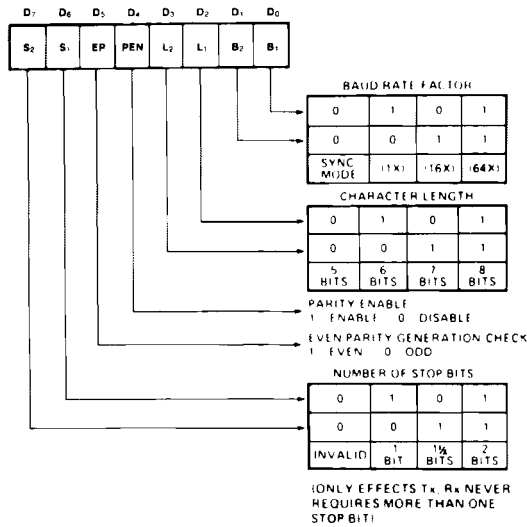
| $D_7$ | $D_6$ | $D_5$ | $D_4$ | $D_3$ | $D_2$ | $D_1$ | $D_0$ |
|---|---|---|---|---|---|---|---|
| $S_2$ | $S_1$ | EP | PEN | $L_2$ | $L_1$ | $B_2$ | $B_1$ |

BAUD RATE FACTOR

| 0 | 1 | 0 | 1 |
|---|---|---|---|
| 0 | 0 | 1 | 1 |
| SYNC MODE | (1X) | (16X) | (64X) |

CHARACTER LENGTH

| 0 | 1 | 0 | 1 |
|---|---|---|---|
| 0 | 0 | 1 | 1 |
| 5 BITS | 6 BITS | 7 BITS | 8 BITS |

PARITY ENABLE
1 ENABLE 0 DISABLE

EVEN PARITY GENERATION CHECK
1 EVEN 0 ODD

NUMBER OF STOP BITS

| 0 | 1 | 0 | 1 |
|---|---|---|---|
| 0 | 0 | 1 | 1 |
| INVALID | 1 BIT | 1½ BITS | 2 BITS |

(ONLY EFFECTS Tx, Rx NEVER REQUIRES MORE THAN ONE STOP BIT)